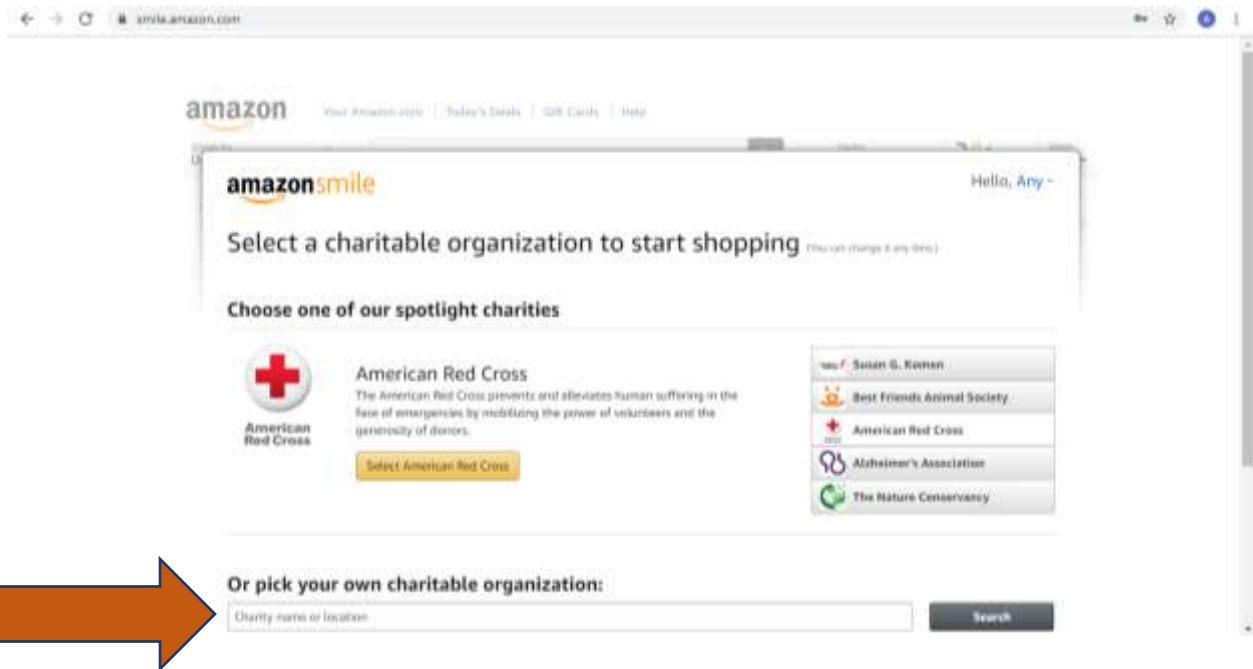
smile.amazon.com

amazon Your Amazon.com | Today's Deals | Gift Cards | Help

amazonsmile

Hello, Any

Select a charitable organization to start shopping (You can change it any time.)

Choose one of our spotlight charities

American Red Cross

American Red Cross

The American Red Cross prevents and alleviates human suffering in the face of emergencies by mobilizing the power of volunteers and the generosity of donors.

Select American Red Cross

Susan G. Komen

Best Friends Animal Society

American Red Cross

Alzheimer's Association

The Nature Conservancy

Or pick your own charitable organization:

Charity name or location

Search